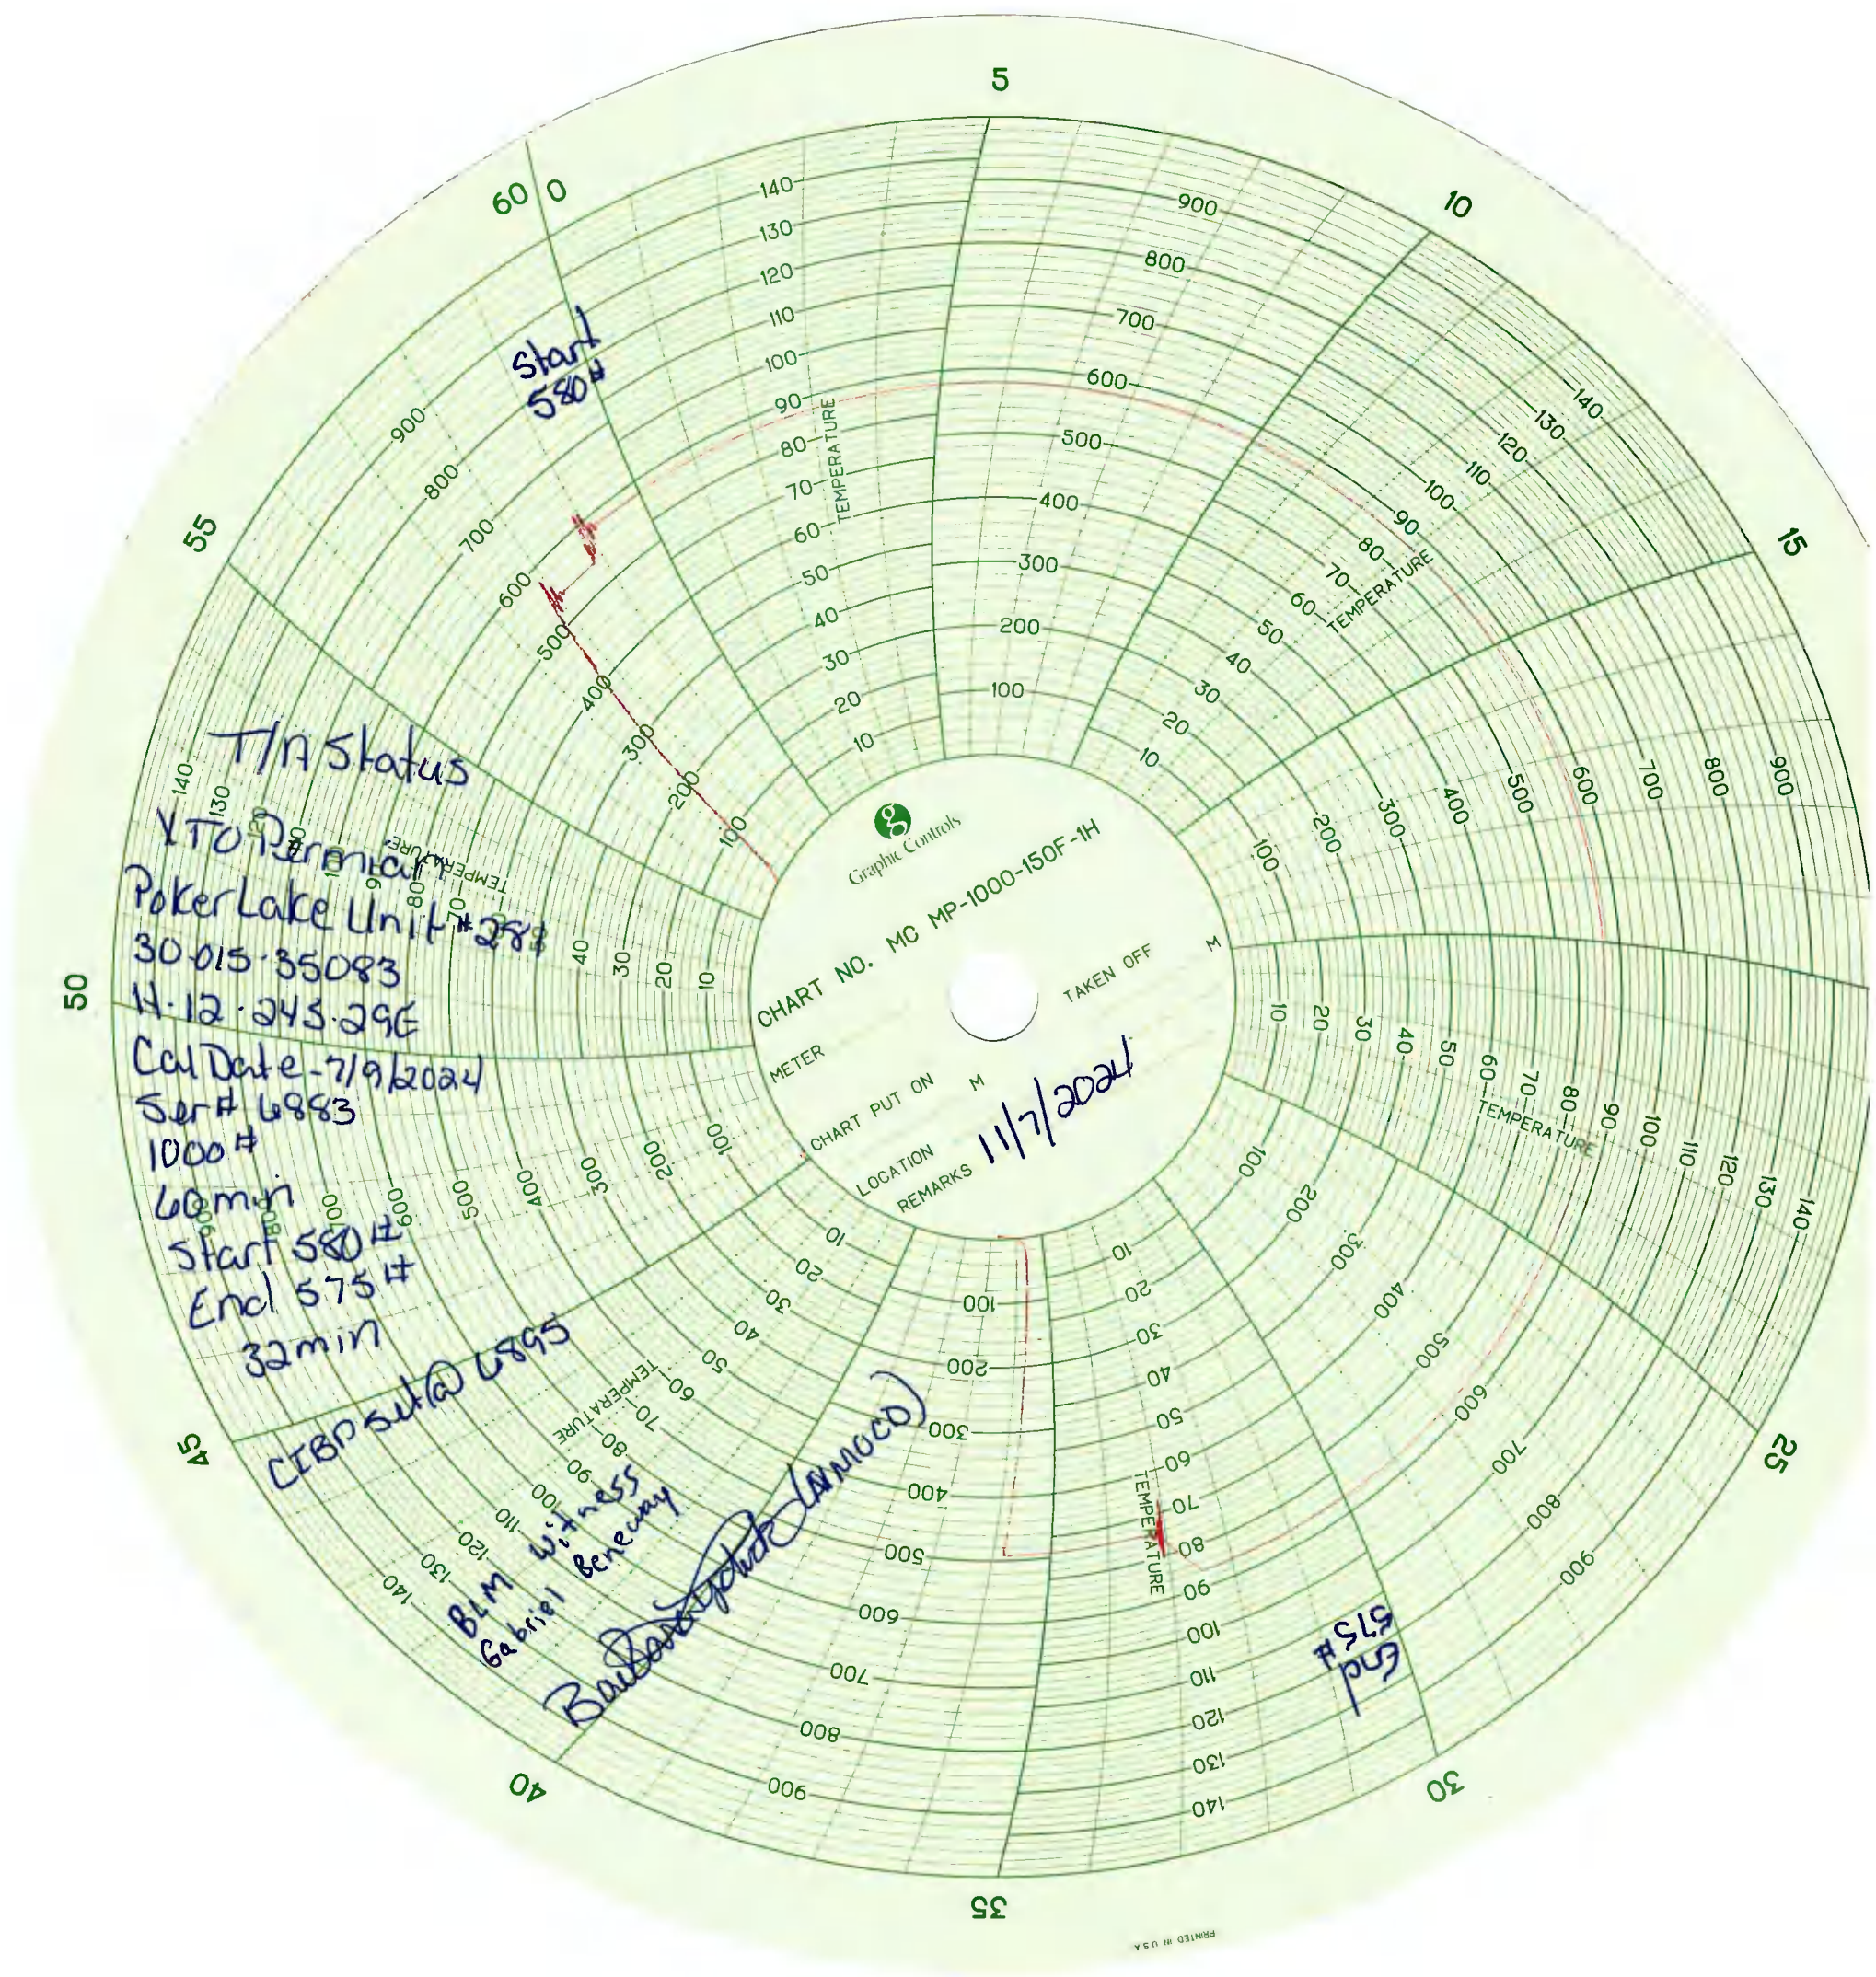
5
60 0
10
15
55
50
45
25
40
35
30

Start
580#

140
130
120
110
100
90
80
70
60
50
40
30
20
10
TEMPERATURE

900
800
700
600
500
400
300
200
100

Graphic Controls
CHART NO. MC MP-1000-150F-1H
METER
TAKEN OFF M
CHART PUT ON M
LOCATION
REMARKS
11/7/2024

T/A Status
XTO Permian
Poker Lake Unit #288
30-015-35083
H-12-24S-29E
Cal Date-7/9/2024
Ser# 6883
1000#
60 min
Start 580#
End 575#
32 min

CIBP Set @ 6895

BLM witness
Gabriel Benavidez

Barbara Lyle (AMMOCO)

End
575#

PRINTED IN U.S.A.